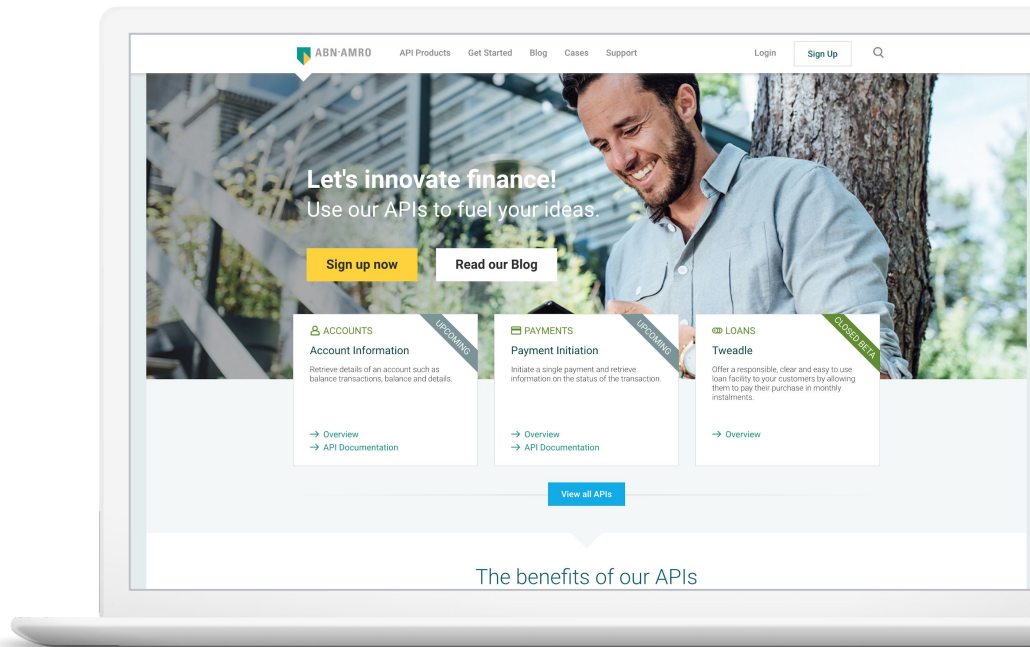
ABN·AMRO API Products Get Started Blog Cases Support Login Sign Up

Let's innovate finance!
Use our APIs to fuel your ideas.

Sign up now Read our Blog

ACCOUNTS
UPCOMING
Account Information
Retrieve details of an account such as balance transactions, balance and details.
→ Overview
→ API Documentation

PAYMENTS
UPCOMING
Payment Initiation
Initiate a single payment and retrieve information on the status of the transaction.
→ Overview
→ API Documentation

LOANS
CLOSED BETA
Tweadle
Offer a responsible, clear and easy to use loan facility to your customers by allowing them to pay their purchase in monthly instalments.
→ Overview

View all APIs

The benefits of our APIs